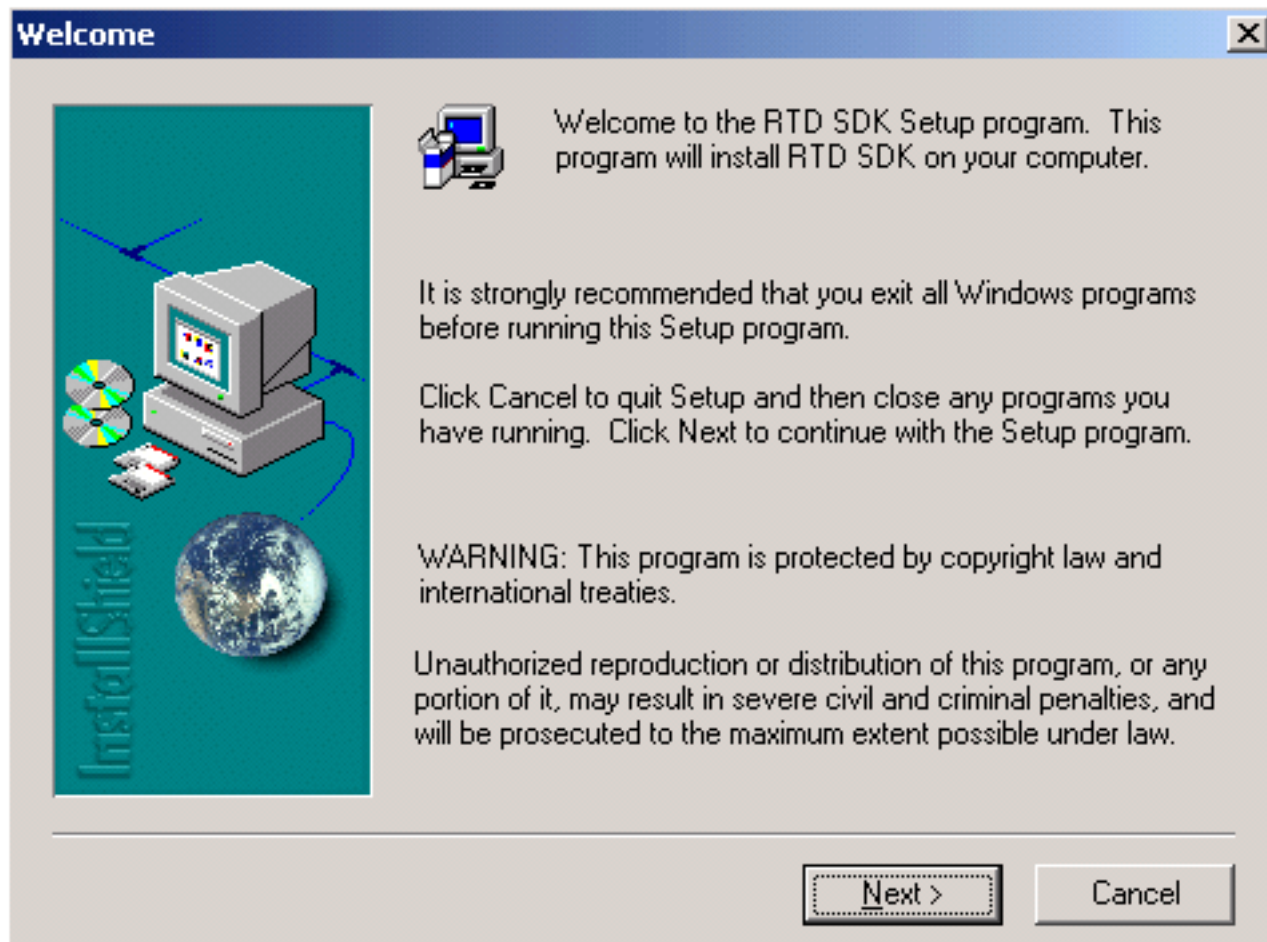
Welcome

InstallShield

Welcome to the RTD SDK Setup program. This program will install RTD SDK on your computer.

It is strongly recommended that you exit all Windows programs before running this Setup program.

Click Cancel to quit Setup and then close any programs you have running. Click Next to continue with the Setup program.

WARNING: This program is protected by copyright law and international treaties.

Unauthorized reproduction or distribution of this program, or any portion of it, may result in severe civil and criminal penalties, and will be prosecuted to the maximum extent possible under law.

Next >

Cancel